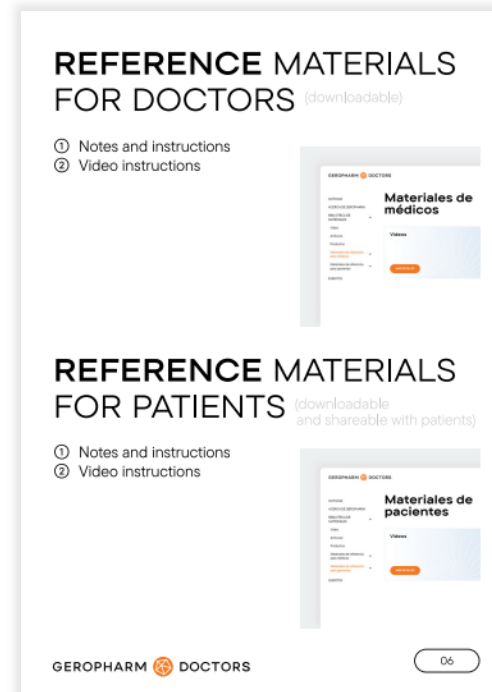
REFERENCE MATERIALS FOR DOCTORS (downloadable)

① Notes and instructions
② Video instructions

GEROPHARM DOCTORS

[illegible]

Materiales de médicos

Videos

REFERENCE MATERIALS FOR PATIENTS (downloadable and shareable with patients)

① Notes and instructions
② Video instructions

GEROPHARM DOCTORS

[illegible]

Materiales de pacientes

Videos

GEROPHARM DOCTORS

06